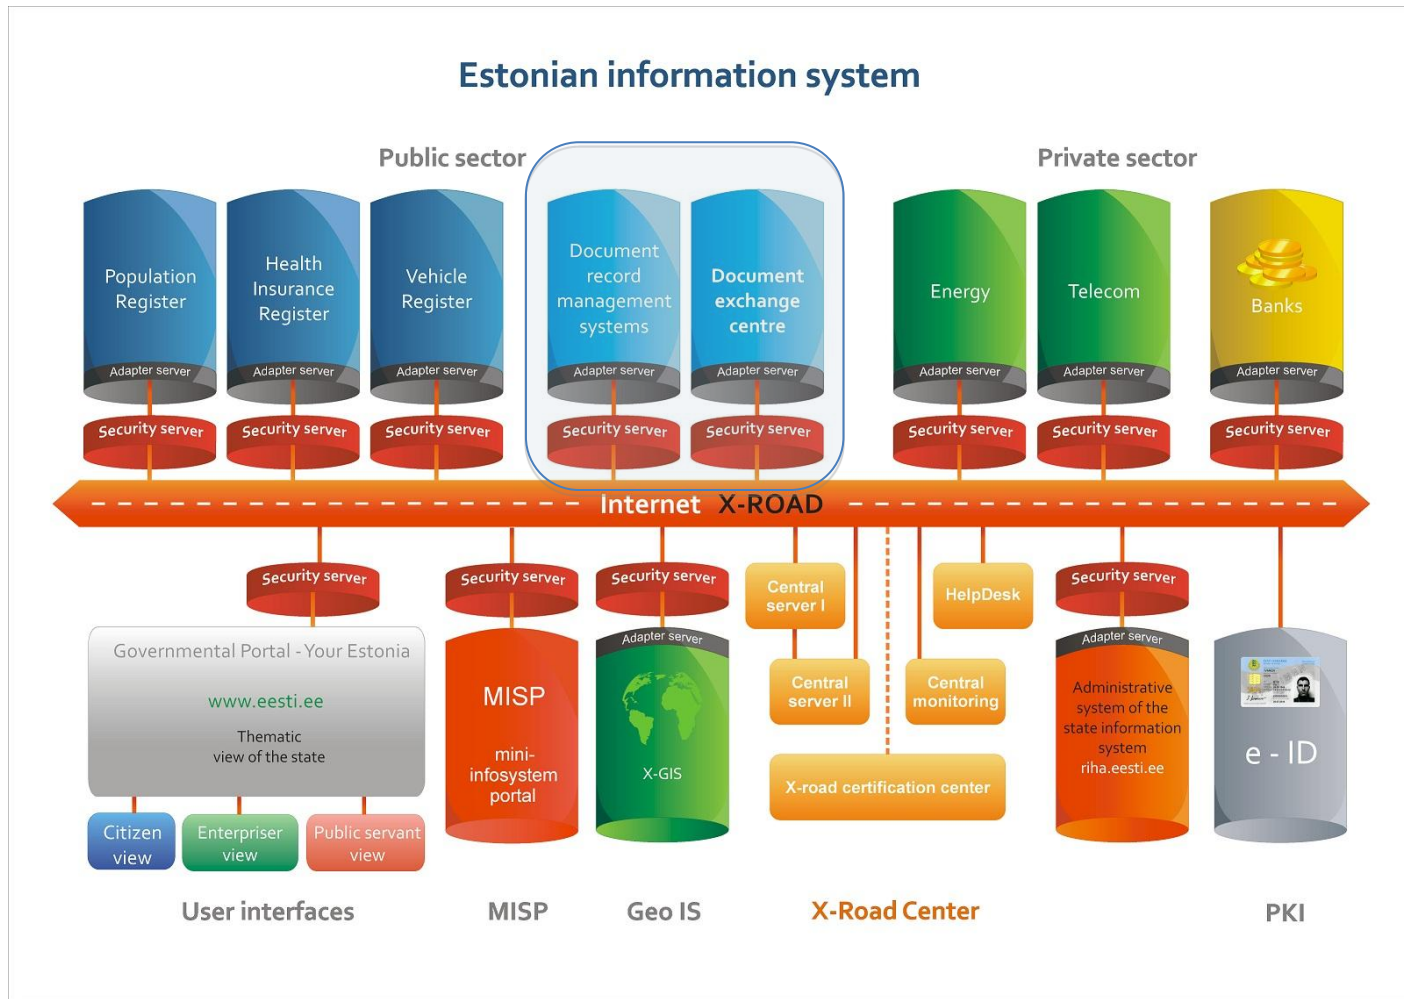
Estonian information system

Public sector

Private sector

Population Register

Adapter server

Health Insurance Register

Adapter server

Vehicle Register

Adapter server

Document record management systems

Adapter server

Document exchange centre

Adapter server

Energy

Adapter server

Telecom

Adapter server

Banks

Adapter server

Security server

Security server

Security server

Security server

Security server

Security server

Security server

Security server

Internet X-ROAD

Security server

Security server

Security server

Central server I

HelpDesk

Security server

Governmental Portal - Your Estonia

www.eesti.ee

Thematic view of the state

MISP

mini-infosystem portal

Adapter server

X-GIS

Central server II

Central monitoring

Adapter server

Administrative system of the state information system riha.eesti.ee

e - ID

X-road certification center

Citizen view

Enterpriser view

Public servant view

User interfaces

MISP

Geo IS

X-Road Center

PKI